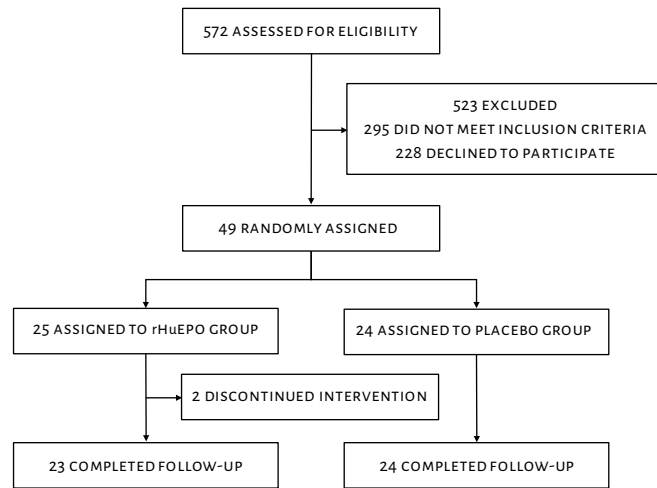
572 ASSESSED FOR ELIGIBILITY

523 EXCLUDED
295 DID NOT MEET INCLUSION CRITERIA
228 DECLINED TO PARTICIPATE

49 RANDOMLY ASSIGNED

25 ASSIGNED TO rHuEPO GROUP

24 ASSIGNED TO PLACEBO GROUP

2 DISCONTINUED INTERVENTION

23 COMPLETED FOLLOW-UP

24 COMPLETED FOLLOW-UP